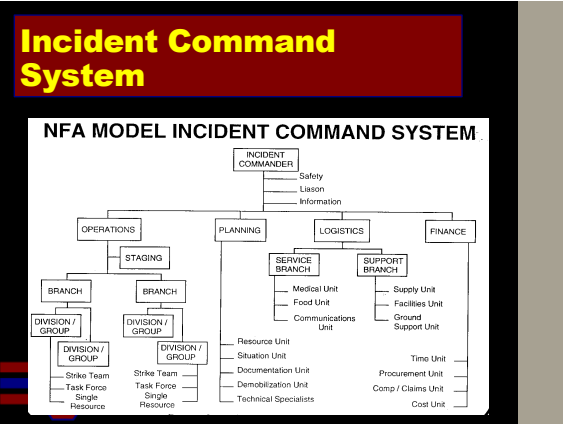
Incident Command System

NFA MODEL INCIDENT COMMAND SYSTEM

INCIDENT COMMANDER
Safety
Liason
Information

OPERATIONS
PLANNING
LOGISTICS
FINANCE

STAGING

BRANCH
BRANCH

DIVISION / GROUP
DIVISION / GROUP
DIVISION / GROUP
DIVISION / GROUP

Strike Team
Task Force
Single Resource

Strike Team
Task Force
Single Resource

Resource Unit
Situation Unit
Documentation Unit
Demobilization Unit
Technical Specialists

SERVICE BRANCH
Medical Unit
Food Unit
Communications Unit

SUPPORT BRANCH
Supply Unit
Facilities Unit
Ground Support Unit

Time Unit
Procurement Unit
Comp / Claims Unit
Cost Unit